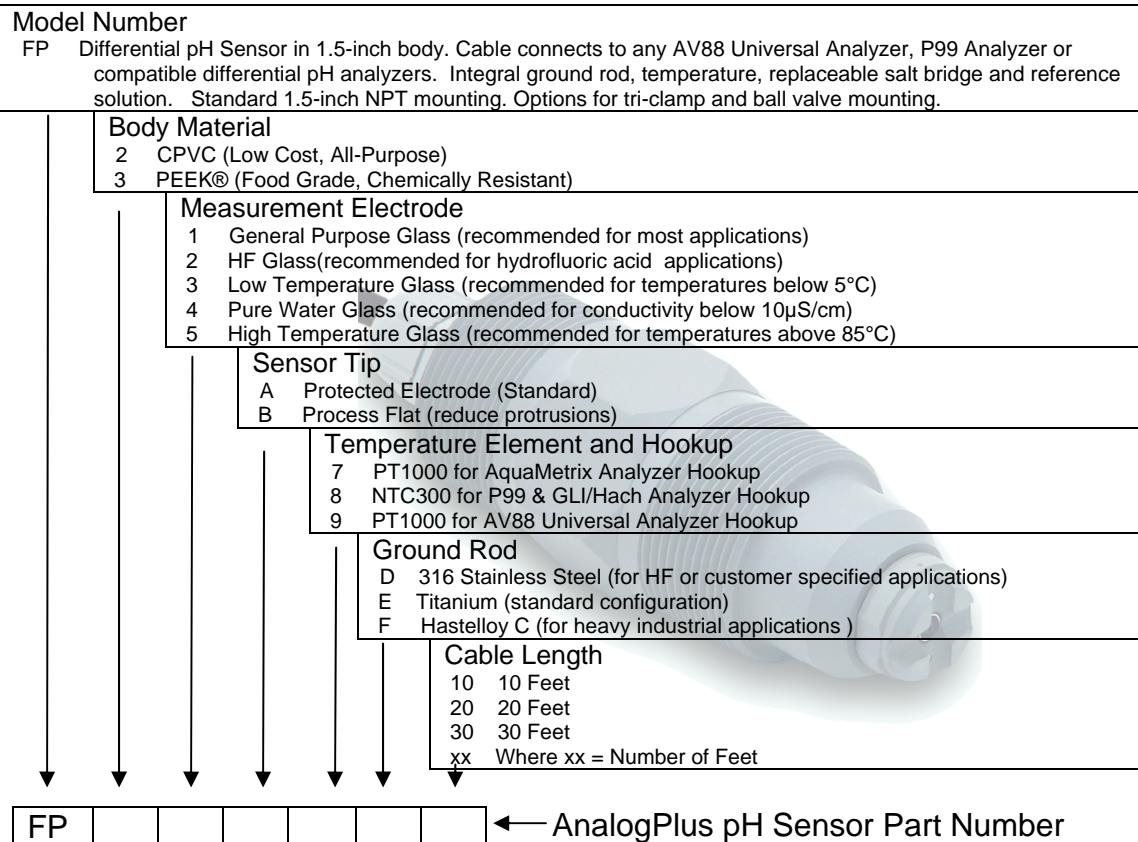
Model Number
FP Differential pH Sensor in 1.5-inch body. Cable connects to any AV88 Universal Analyzer, P99 Analyzer or compatible differential pH analyzers. Integral ground rod, temperature, replaceable salt bridge and reference solution. Standard 1.5-inch NPT mounting. Options for tri-clamp and ball valve mounting.

Body Material
2 CPVC (Low Cost, All-Purpose)
3 PEEK® (Food Grade, Chemically Resistant)

Measurement Electrode
1 General Purpose Glass (recommended for most applications)
2 HF Glass(recommended for hydrofluoric acid applications)
3 Low Temperature Glass (recommended for temperatures below 5°C)
4 Pure Water Glass (recommended for conductivity below 10µS/cm)
5 High Temperature Glass (recommended for temperatures above 85°C)

Sensor Tip
A Protected Electrode (Standard)
B Process Flat (reduce protrusions)

Temperature Element and Hookup
7 PT1000 for AquaMetrix Analyzer Hookup
8 NTC300 for P99 & GLI/Hach Analyzer Hookup
9 PT1000 for AV88 Universal Analyzer Hookup

Ground Rod
D 316 Stainless Steel (for HF or customer specified applications)
E Titanium (standard configuration)
F Hastelloy C (for heavy industrial applications )

Cable Length
10 10 Feet
20 20 Feet
30 30 Feet
xx Where xx = Number of Feet

| FP | | | | | | |

AnalogPlus pH Sensor Part Number